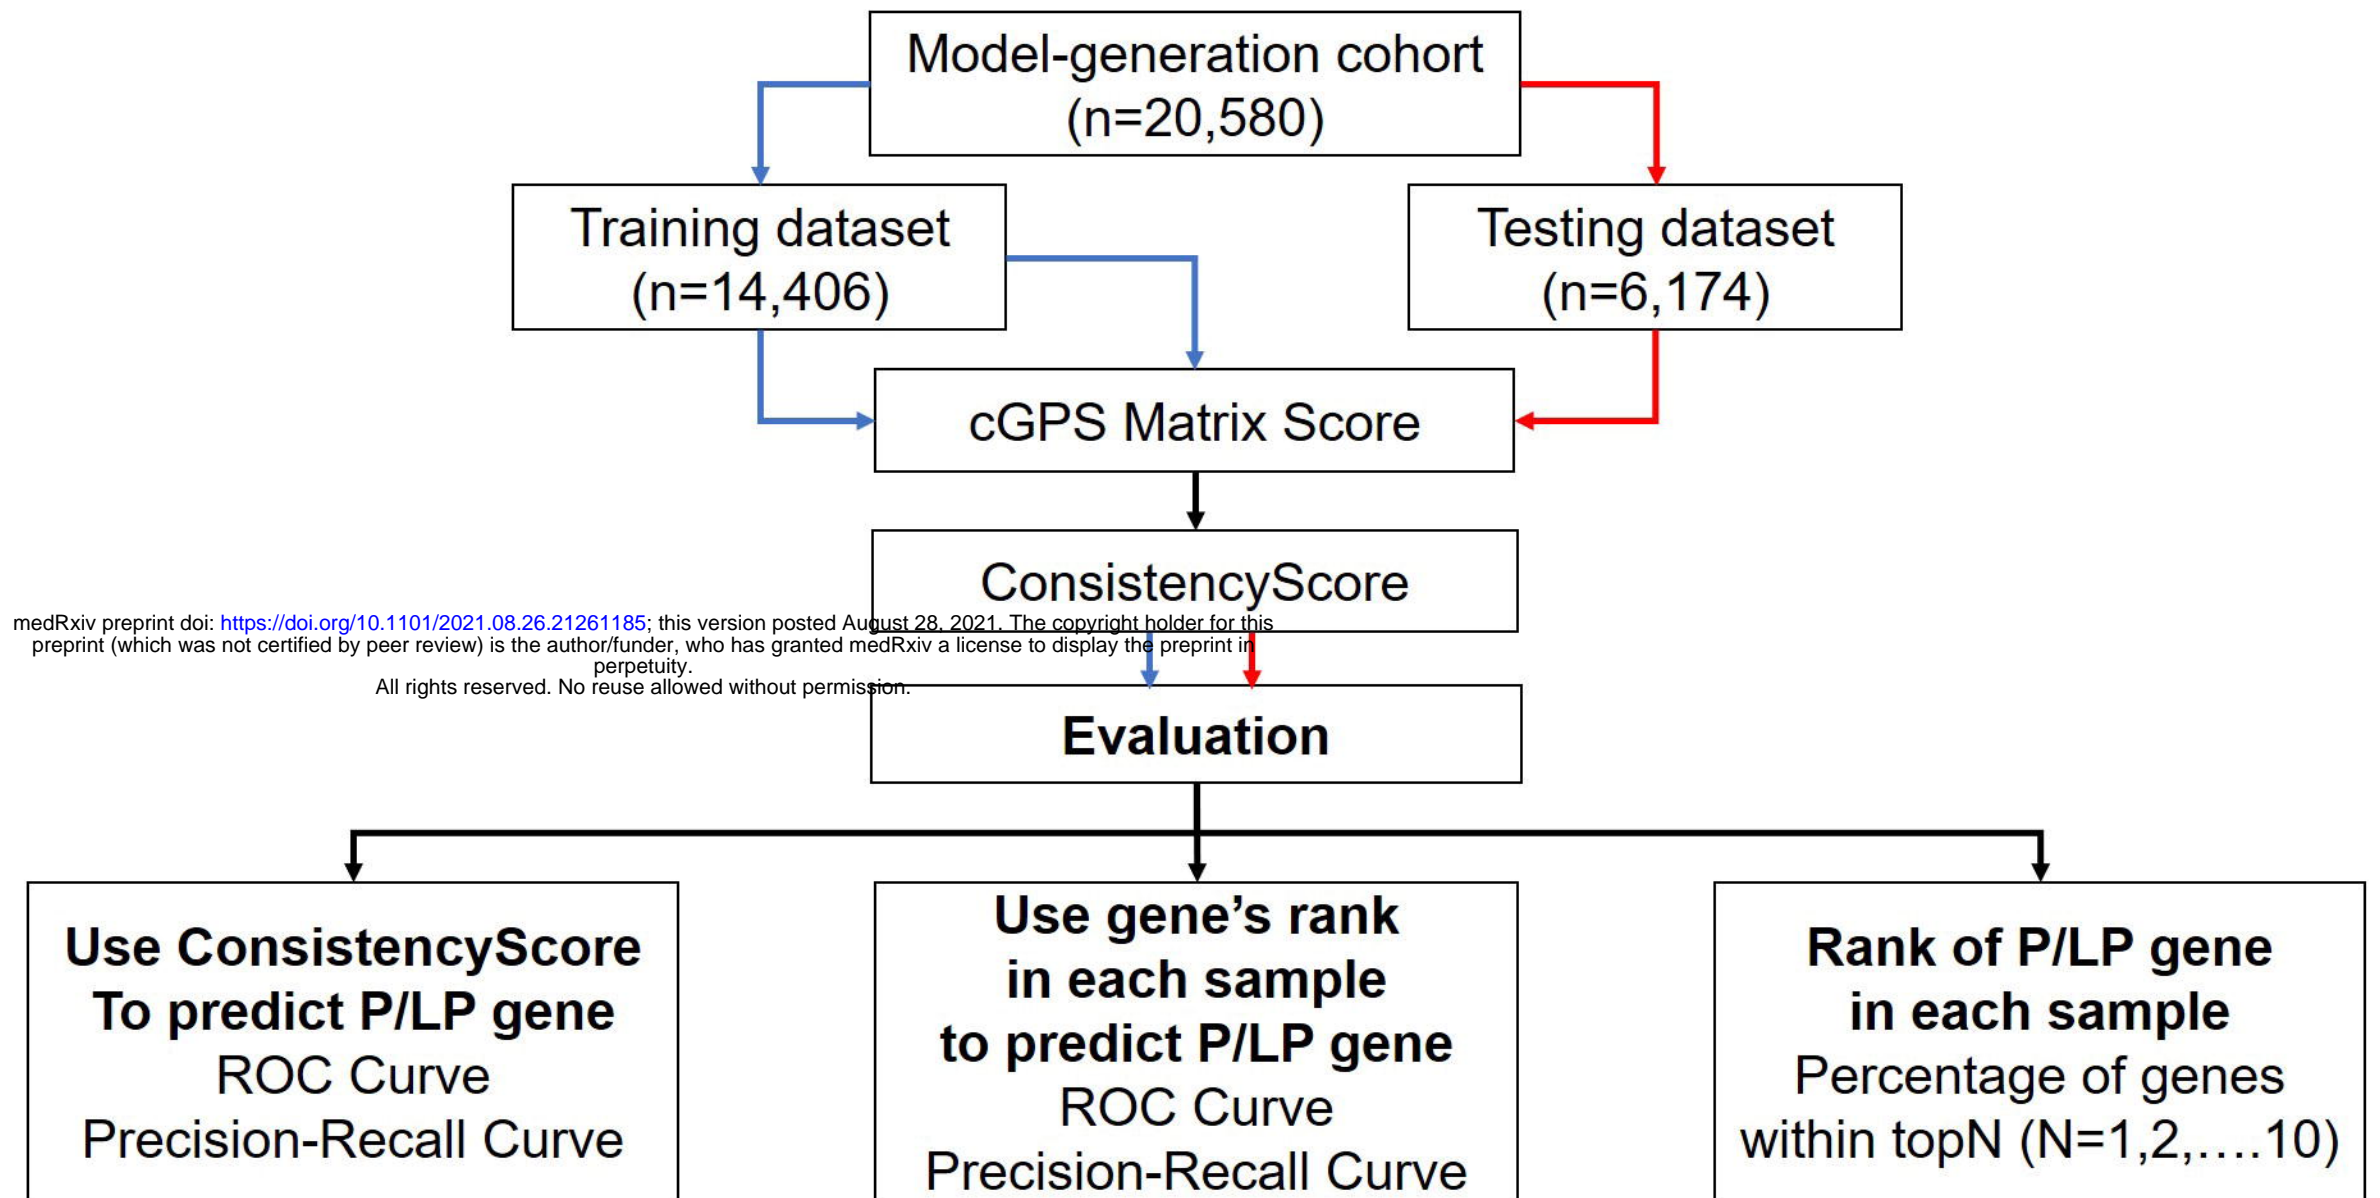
Model-generation cohort (n=20,580)

Training dataset (n=14,406)

Testing dataset (n=6,174)

cGPS Matrix Score

ConsistencyScore

medRxiv preprint doi: https://doi.org/10.1101/2021.08.26.21261185; this version posted August 28, 2021. The copyright holder for this preprint (which was not certified by peer review) is the author/funder, who has granted medRxiv a license to display the preprint in perpetuity.
All rights reserved. No reuse allowed without permission.

Evaluation

Use ConsistencyScore To predict P/LP gene
ROC Curve
Precision-Recall Curve

Use gene's rank in each sample to predict P/LP gene
ROC Curve
Precision-Recall Curve

Rank of P/LP gene in each sample
Percentage of genes within topN (N=1,2,….10)